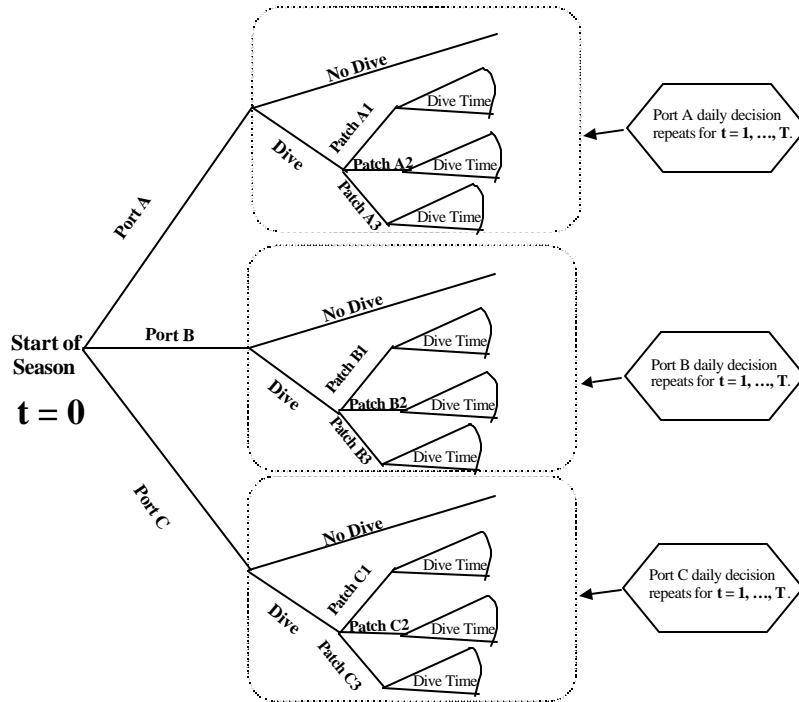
Start of Season

t = 0

Port A

No Dive

Dive

Patch A1

Dive Time

Patch A2

Dive Time

Patch A3

Dive Time

Port A daily decision repeats for **t = 1, …, T**.

Port B

No Dive

Dive

Patch B1

Dive Time

Patch B2

Dive Time

Patch B3

Dive Time

Port B daily decision repeats for **t = 1, …, T**.

Port C

No Dive

Dive

Patch C1

Dive Time

Patch C2

Dive Time

Patch C3

Dive Time

Port C daily decision repeats for **t = 1, …, T**.